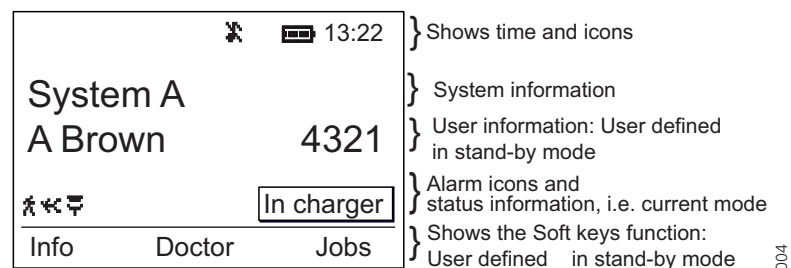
13:22
System A
A Brown 4321
In charger
Info Doctor Jobs

Shows time and icons
System information
User information: User defined in stand-by mode
Alarm icons and status information, i.e. current mode
Shows the Soft keys function: User defined in stand-by mode

004